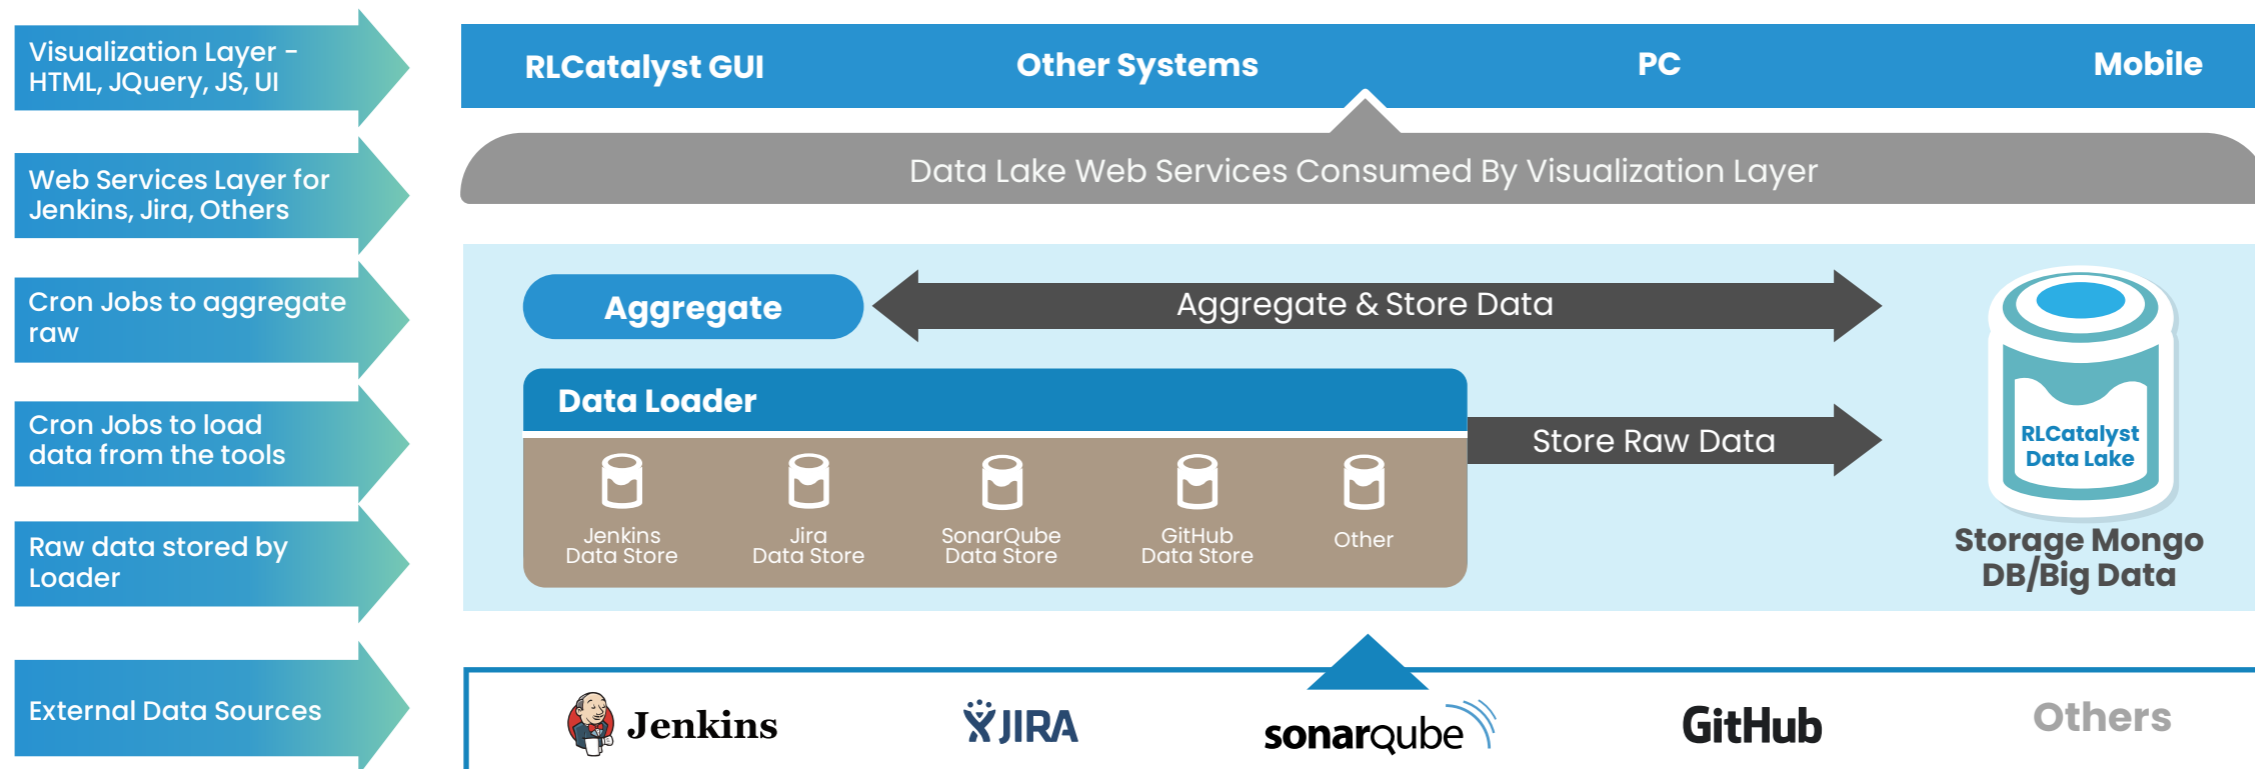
Visualization Layer - HTML, JQuery, JS, UI

Web Services Layer for Jenkins, Jira, Others

Cron Jobs to aggregate raw

Cron Jobs to load data from the tools

Raw data stored by Loader

External Data Sources

RLCatalyst GUI Other Systems PC Mobile

Data Lake Web Services Consumed By Visualization Layer

Aggregate

Aggregate & Store Data

Data Loader

Store Raw Data

Jenkins Data Store

Jira Data Store

SonarQube Data Store

GitHub Data Store

Other

RLCatalyst Data Lake

Storage Mongo DB/Big Data

Jenkins

JIRA

sonarqube

GitHub

Others